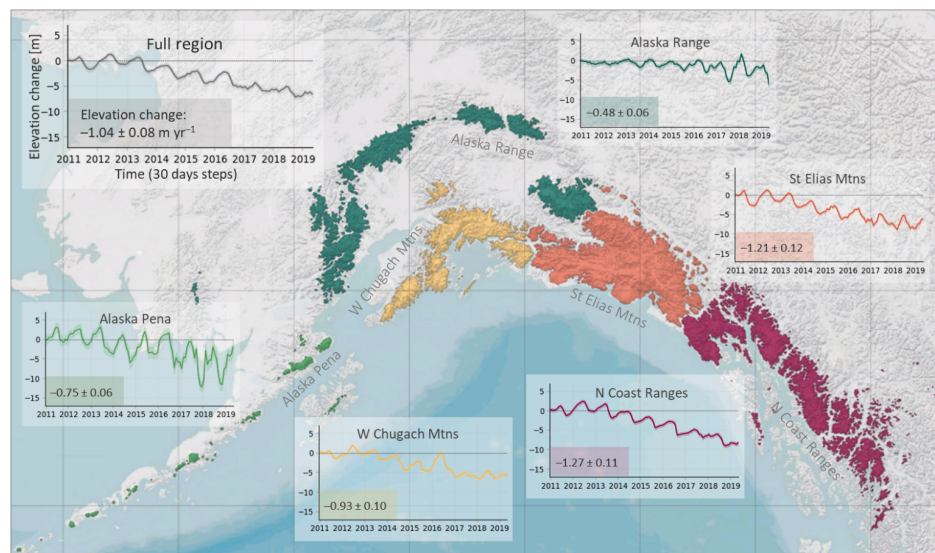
Full region

Elevation change [m]

5
0
−5
−10
−15

Elevation change:
−1.04 ± 0.08 m yr$^{-1}$

2011 2012 2013 2014 2015 2016 2017 2018 2019
Time (30 days steps)

Alaska Range

5
0
−5
−10
−15

−0.48 ± 0.06

2011 2012 2013 2014 2015 2016 2017 2018 2019

St Elias Mtns

5
0
−5
−10
−15

−1.21 ± 0.12

2011 2012 2013 2014 2015 2016 2017 2018 2019

Alaska Pena

5
0
−5
−10
−15

−0.75 ± 0.06

2011 2012 2013 2014 2015 2016 2017 2018 2019

W Chugach Mtns

5
0
−5
−10
−15

−0.93 ± 0.10

2011 2012 2013 2014 2015 2016 2017 2018 2019

N Coast Ranges

5
0
−5
−10
−15

−1.27 ± 0.11

2011 2012 2013 2014 2015 2016 2017 2018 2019

Alaska Range

W Chugach Mtns

St Elias Mtns

Alaska Pena

N Coast Ranges